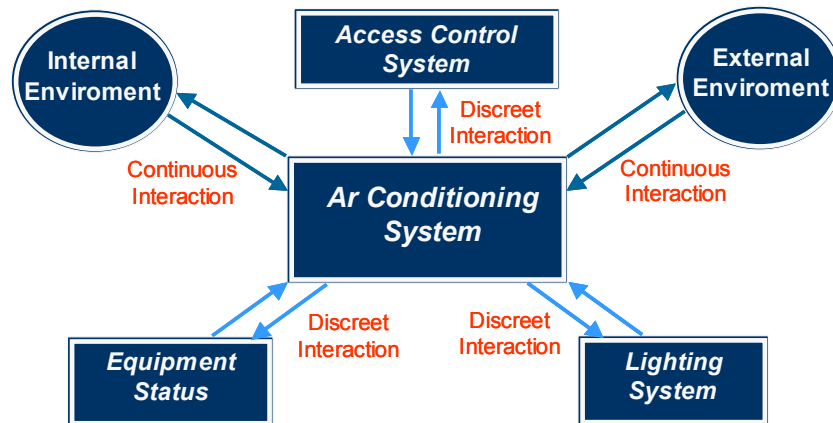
Internal Enviroment

Access Control System

External Enviroment

Discreet Interaction

Continuous Interaction

Continuous Interaction

Ar Conditioning System

Discreet Interaction

Discreet Interaction

Equipment Status

Lighting System